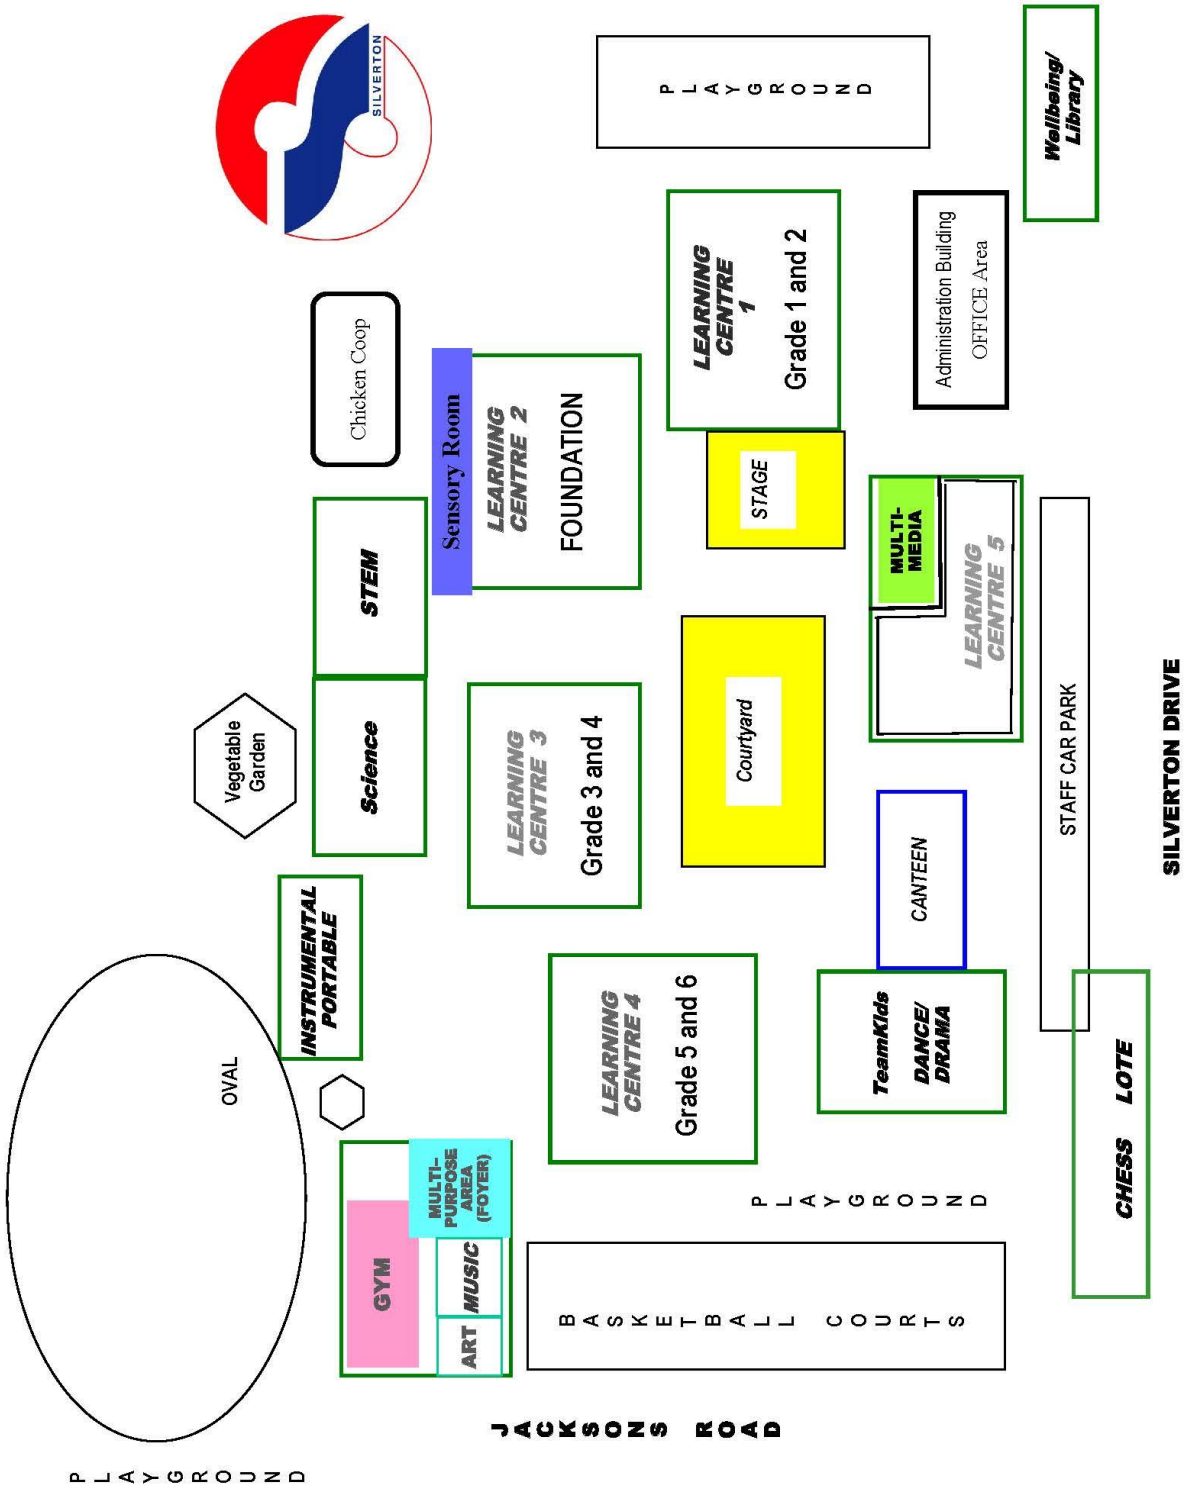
SILVERTON

PLAYGROUND

Wellbeing/ Library

LEARNING CENTRE 1

Grade 1 and 2

Administration Building

OFFICE Area

Chicken Coop

Sensory Room

LEARNING CENTRE 2

FOUNDATION

STAGE

STEM

MULTI-MEDIA

LEARNING CENTRE 5

Vegetable Garden

Science

LEARNING CENTRE 3

Grade 3 and 4

Courtyard

STAFF CAR PARK

SILVERTON DRIVE

INSTRUMENTAL PORTABLE

CANTEEN

OVAL

LEARNING CENTRE 4

Grade 5 and 6

TeamKids

DANCE/ DRAMA

LOTE

CHESS

MULTI-PURPOSE AREA (FOYER)

GYM

MUSIC

ART

PLAYGROUND

BASKETBALL COURTS

JACKSONS ROAD

PLAYGROUND